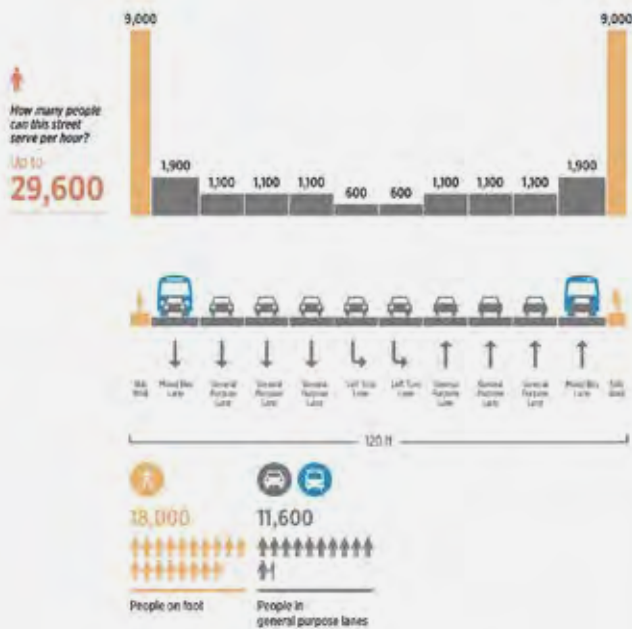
9,000

9,000

How many people can this street serve per hour?

Up to

29,600

1,900

1,100

1,100

1,100

600

600

1,100

1,100

1,100

1,900

Side Walk

Mixed Bus Lane

General Purpose Lane

General Purpose Lane

General Purpose Lane

Left Turn Lane

Left Turn Lane

General Purpose Lane

General Purpose Lane

General Purpose Lane

Mixed Bus Lane

Side Walk

120 ft

18,000

People on foot

11,600

People in general purpose lanes